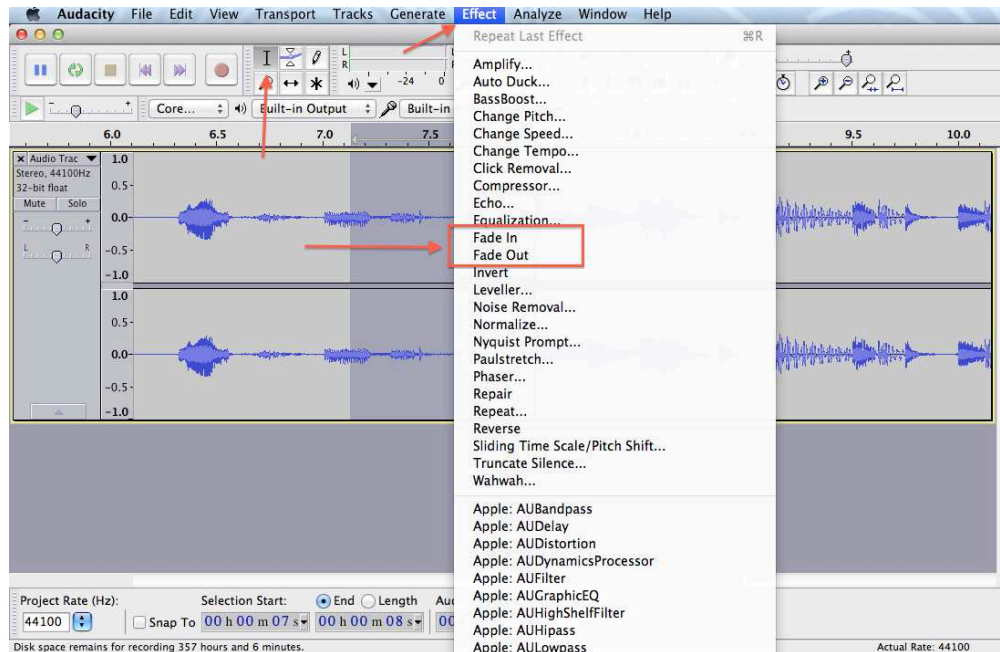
Audacity File Edit View Transport Tracks Generate Effect Analyze Window Help

Repeat Last Effect ⌘R

Amplify...
Auto Duck...
BassBoost...
Change Pitch...
Change Speed...
Change Tempo...
Click Removal...
Compressor...
Echo...
Equalization...
Fade In
Fade Out
Invert
Leveller...
Noise Removal...
Normalize...
Nyquist Prompt...
Paulstretch...
Phaser...
Repair
Repeat...
Reverse
Sliding Time Scale/Pitch Shift...
Truncate Silence...
Wahwah...

Apple: AUBandpass
Apple: AUDelay
Apple: AUDistortion
Apple: AUDynamicsProcessor
Apple: AUFilter
Apple: AUGraphicEQ
Apple: AUHighShelfFilter
Apple: AUHipass
Apple: AULowpass

L R -24 0

Core... Built-in Output Built-in

6.0 6.5 7.0 7.5 9.5 10.0

Audio Trac
Stereo, 44100Hz
32-bit float
Mute Solo
L R

1.0 0.5- 0.0- -0.5- -1.0
1.0 0.5- 0.0- -0.5- -1.0

Project Rate (Hz): Selection Start: End Length Au
44100 Snap To 00 h 00 m 07 s 00 h 00 m 08 s 00
Disk space remains for recording 357 hours and 6 minutes.
Actual Rate: 44100